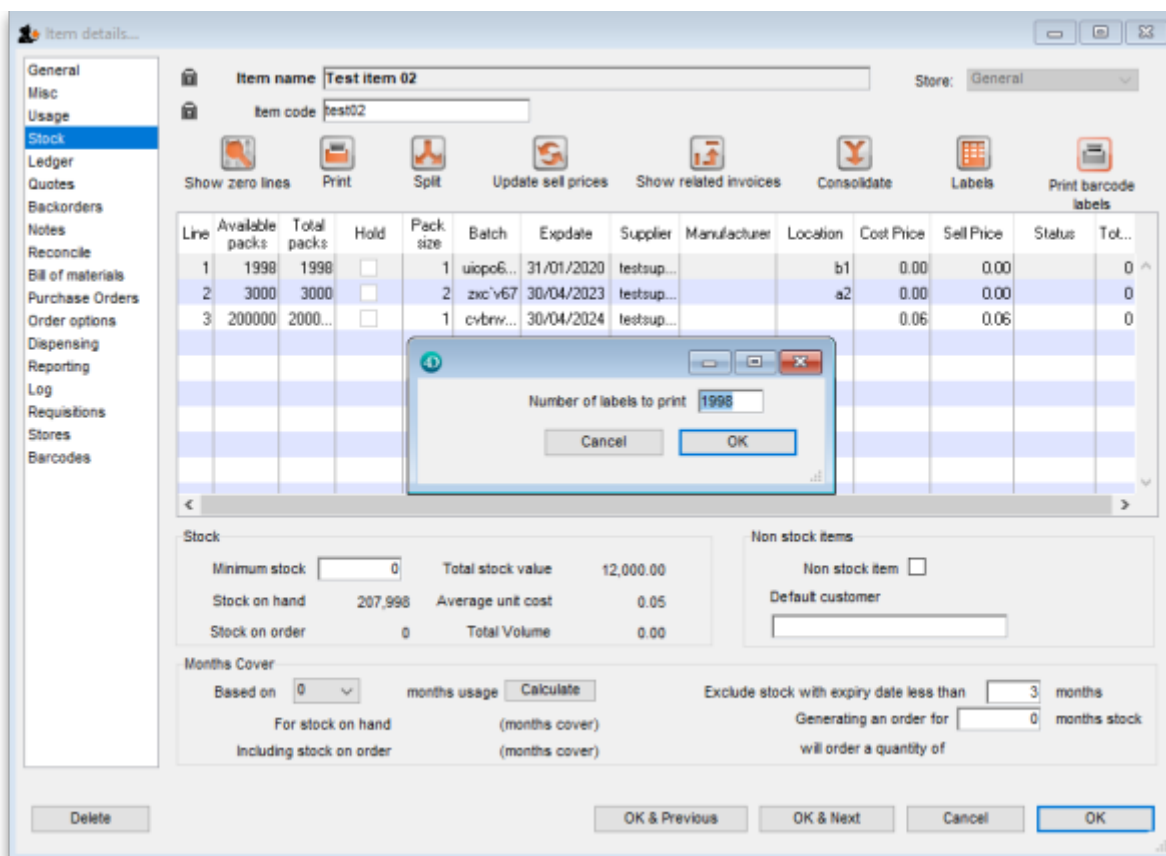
Item details...

General
Misc
Usage
Stock
Ledger
Quotes
Backorders
Notes
Reconcile
Bill of materials
Purchase Orders
Order options
Dispensing
Reporting
Log
Requisitions
Stores
Barcodes

Item name Test item 02
Store: General
Item code test02

Show zero lines | Print | Split | Update sell prices | Show related invoices | Consolidate | Labels | Print barcode labels

| Line | Available packs | Total packs | Hold | Pack size | Batch | Expdate | Supplier | Manufacturer | Location | Cost Price | Sell Price | Status | Tot... |
|---|---|---|---|---|---|---|---|---|---|---|---|---|---|
| 1 | 1998 | 1998 | | 1 | uiopo6... | 31/01/2020 | testsup... | | b1 | 0.00 | 0.00 | | 0 |
| 2 | 3000 | 3000 | | 2 | zxc`v67 | 30/04/2023 | testsup... | | a2 | 0.00 | 0.00 | | 0 |
| 3 | 200000 | 2000... | | 1 | cvbnv... | 30/04/2024 | testsup... | | | 0.06 | 0.06 | | 0 |

Number of labels to print 1998
Cancel
OK

Stock
Minimum stock 0
Total stock value 12,000.00
Stock on hand 207,998
Average unit cost 0.05
Stock on order 0
Total Volume 0.00

Non stock items
Non stock item
Default customer

Months Cover
Based on 0 months usage Calculate
For stock on hand (months cover)
Including stock on order (months cover)
Exclude stock with expiry date less than 3 months
Generating an order for 0 months stock
will order a quantity of

Delete
OK & Previous
OK & Next
Cancel
OK